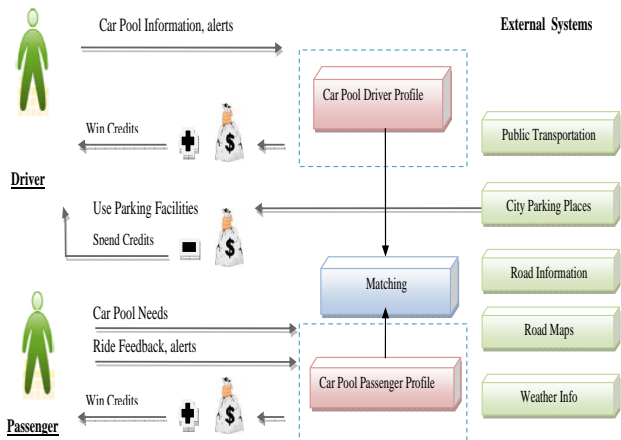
Car Pool Information, alerts

External Systems

Car Pool Driver Profile

Win Credits

Public Transportation

Driver

Use Parking Facilities

City Parking Places

Spend Credits

Road Information

Matching

Car Pool Needs

Road Maps

Ride Feedback, alerts

Car Pool Passenger Profile

Weather Info

Win Credits

Passenger